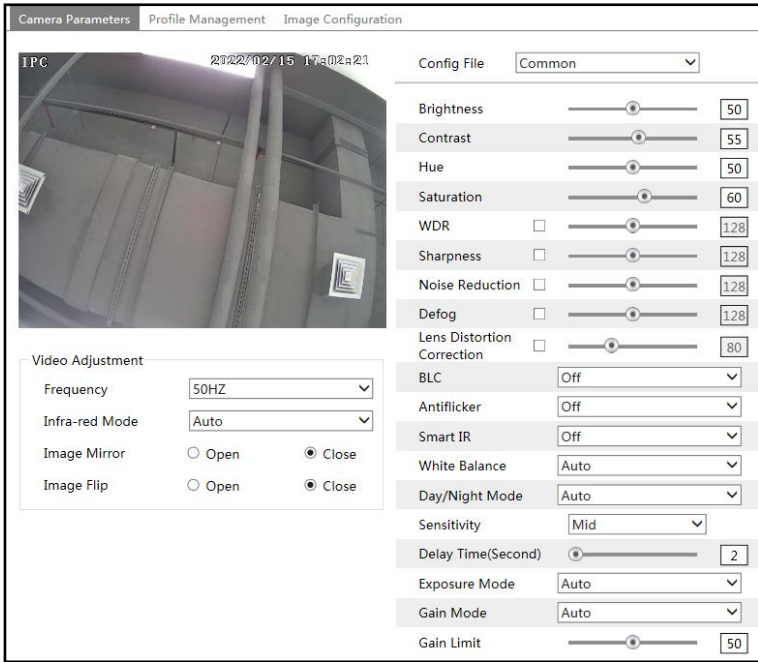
Camera Parameters Profile Management Image Configuration

IPC 2022/02/15 17:02:21

Video Adjustment

| | | |
|---|---|---|
| Frequency | 50HZ | |
| Infra-red Mode | Auto | |
| Image Mirror | ○ Open | ◉ Close |
| Image Flip | ○ Open | ◉ Close |

Config File Common

| | |
|---|---|
| Brightness | 50 |
| Contrast | 55 |
| Hue | 50 |
| Saturation | 60 |
| WDR | 128 |
| Sharpness | 128 |
| Noise Reduction | 128 |
| Defog | 128 |
| Lens Distortion Correction | 80 |
| BLC | Off |
| Antiflicker | Off |
| Smart IR | Off |
| White Balance | Auto |
| Day/Night Mode | Auto |
| Sensitivity | Mid |
| Delay Time(Second) | 2 |
| Exposure Mode | Auto |
| Gain Mode | Auto |
| Gain Limit | 50 |